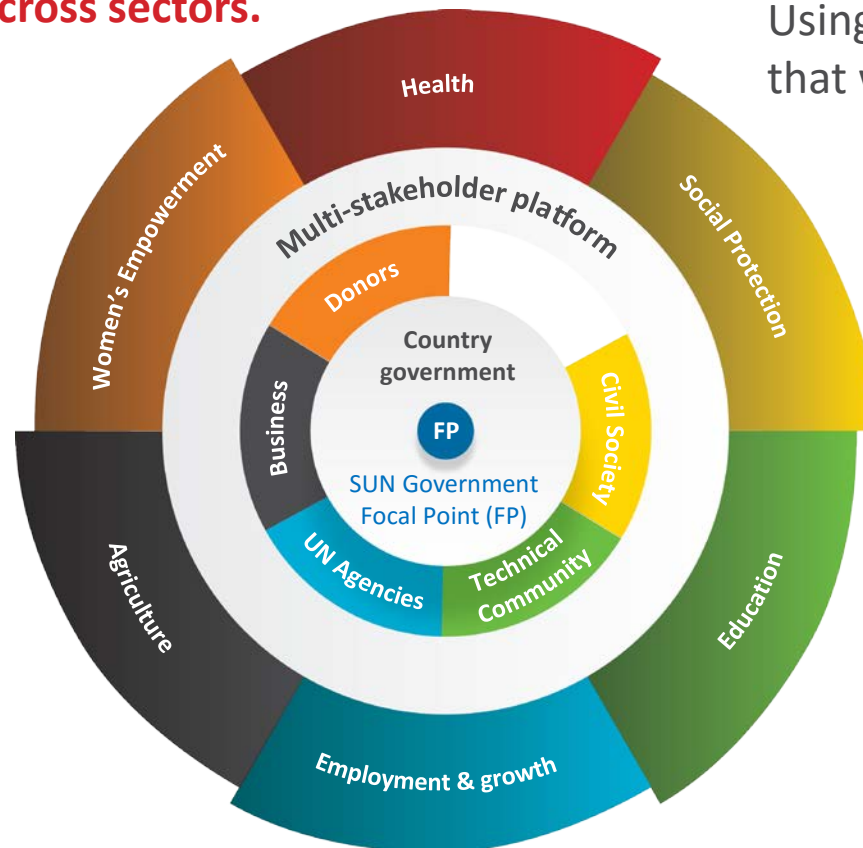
cross sectors.

Using
that w

Health

Social Protection

Education

Employment & growth

Agriculture

Women's Empowerment

Multi-stakeholder platform

Donors

Business

UN Agencies

Technical Community

Civil Society

Country government

FP

SUN Government Focal Point (FP)